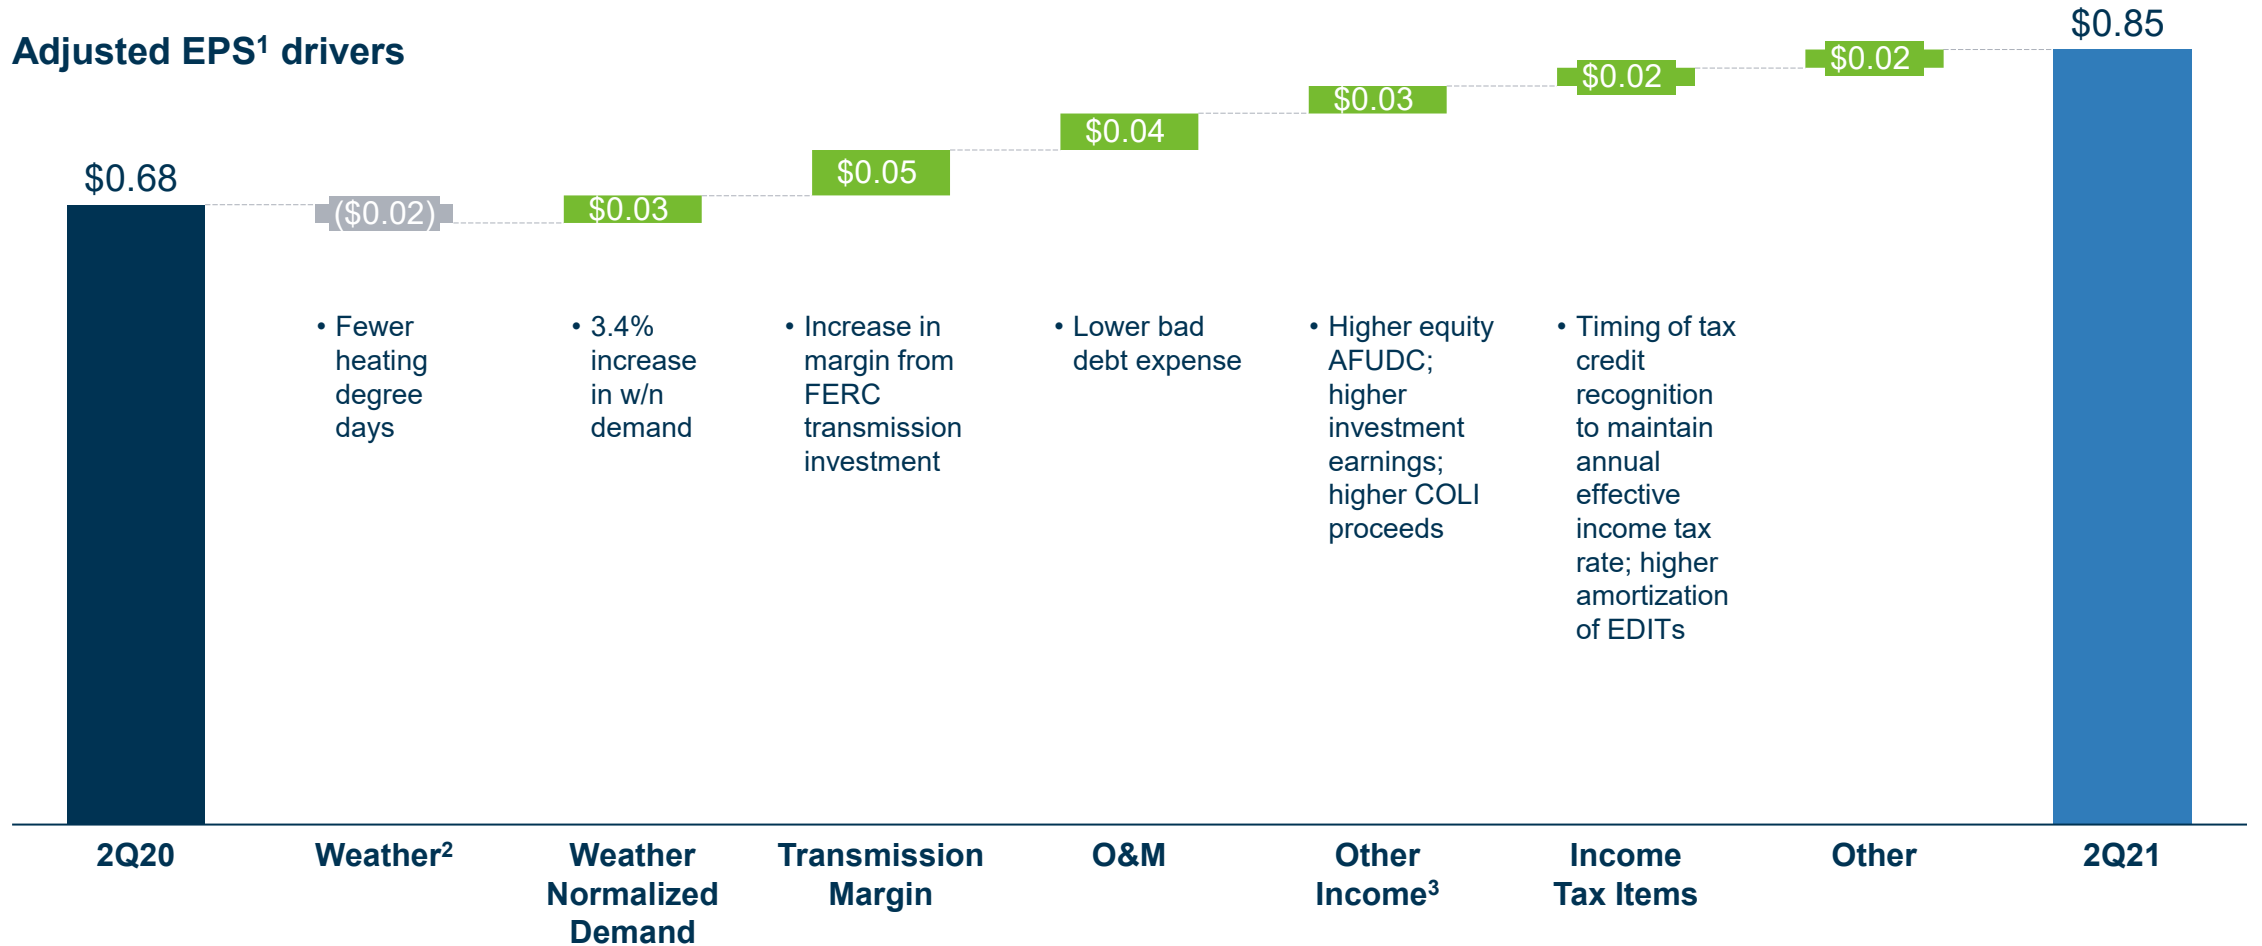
Adjusted EPS$^1$ drivers

$0.68

($0.02)

$0.03

$0.05

$0.04

$0.03

$0.02

$0.02

$0.85

• Fewer heating degree days

• 3.4% increase in w/n demand

• Increase in margin from FERC transmission investment

• Lower bad debt expense

• Higher equity AFUDC; higher investment earnings; higher COLI proceeds

• Timing of tax credit recognition to maintain annual effective income tax rate; higher amortization of EDITs

2Q20

Weather$^2$

Weather Normalized Demand

Transmission Margin

O&M

Other Income$^3$

Income Tax Items

Other

2Q21